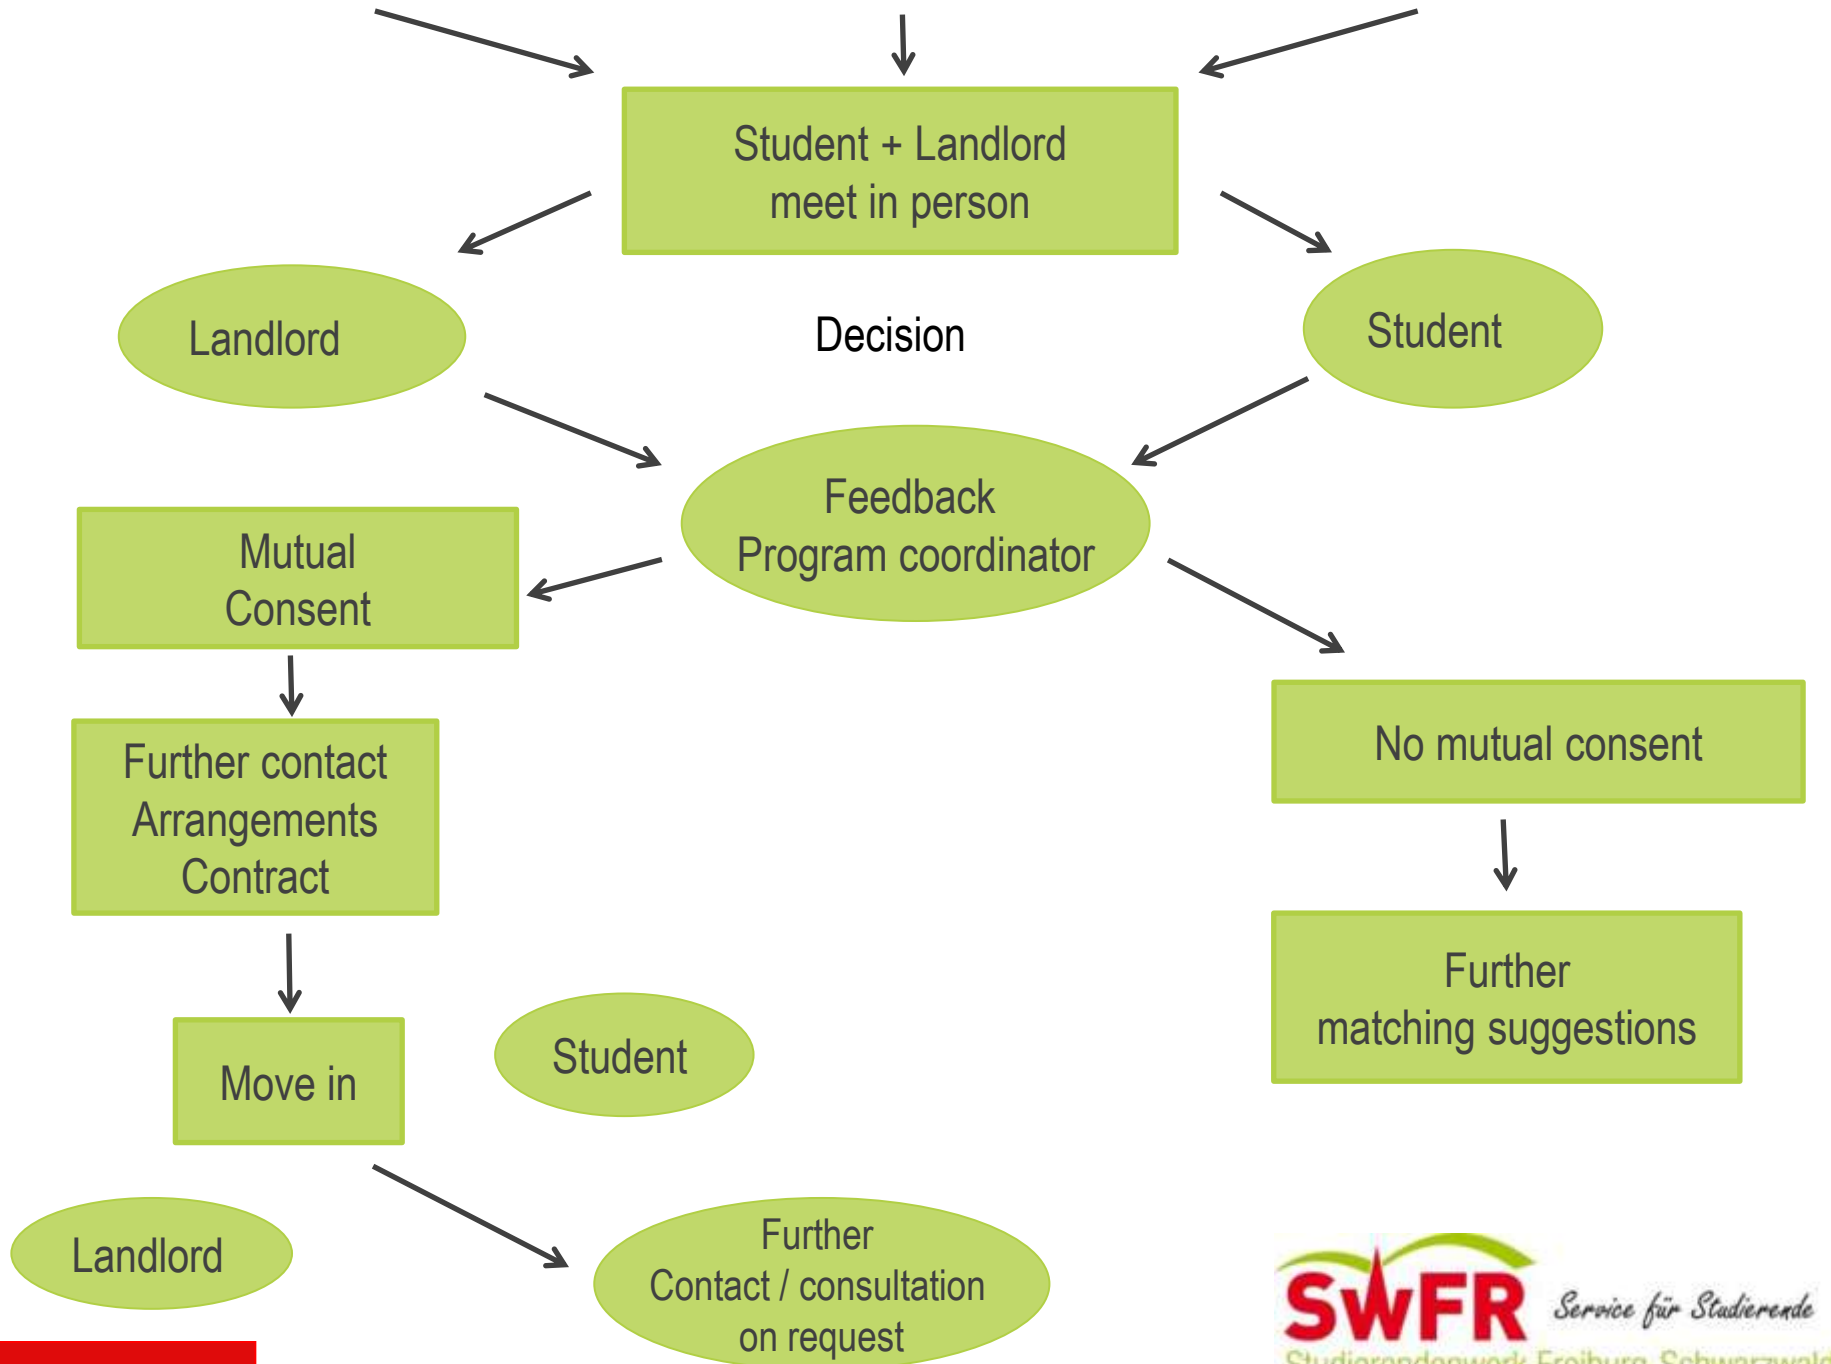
Student + Landlord meet in person

Landlord

Decision

Student

Feedback Program coordinator

Mutual Consent

Further contact Arrangements Contract

Move in

Student

No mutual consent

Further matching suggestions

Landlord

Further Contact / consultation on request

SWFR Service für Studierende

Studierendenwerk Freiburg-Schwarzwald